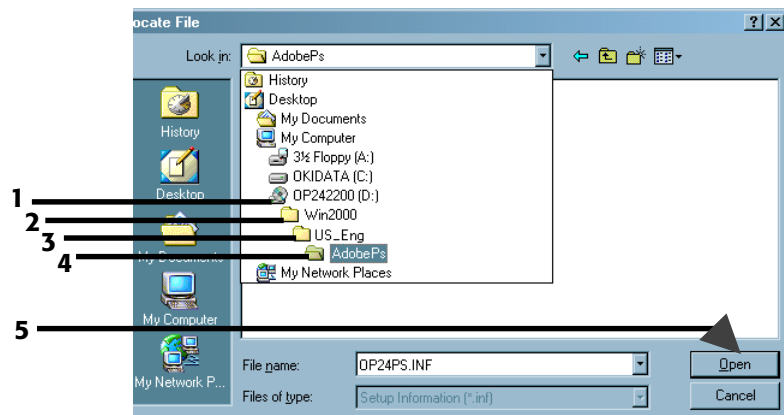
ocate File

?

Look in: AdobePs

History
Desktop
My Documents
My Computer
3½ Floppy (A:)
OKIDATA (C:)
OP242200 (D:)
Win2000
US_Eng
AdobePs
My Network Places

History

Desktop

My Documents

My Computer

My Network P...

1
2
3
4
5

File name: OP24PS.INF

Files of type: Setup Information (*.inf)

Open

Cancel